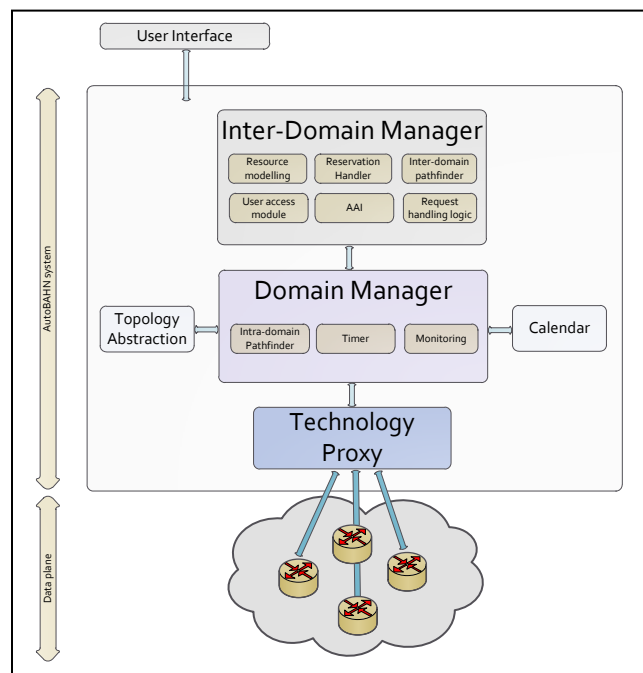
User Interface

AutoBAHN system

Inter-Domain Manager

Resource modelling

Reservation Handler

Inter-domain pathfinder

User access module

AAI

Request handling logic

Domain Manager

Topology Abstraction

Intra-domain Pathfinder

Timer

Monitoring

Calendar

Technology Proxy

Data plane